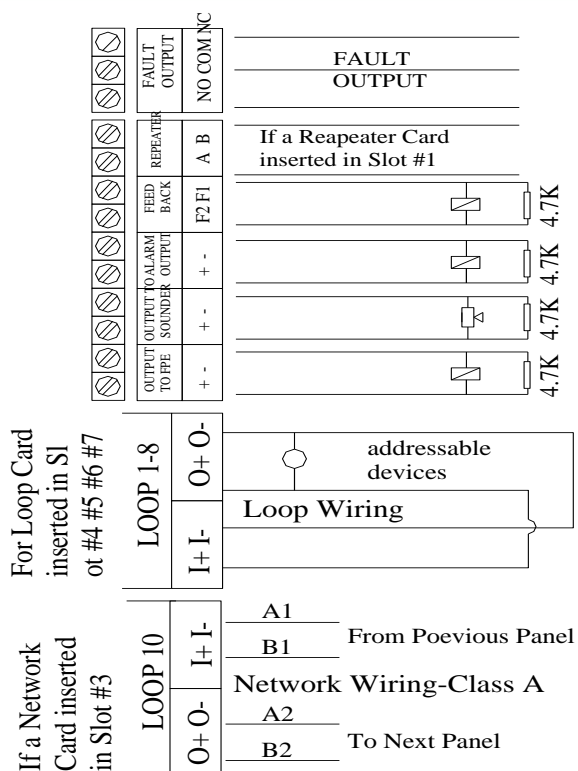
FAULT OUTPUT
NO COM NC
FAULT OUTPUT

REPEATER
A B
If a Reapeater Card inserted in Slot #1

FEED BACK
F2 F1
4.7K

TO ALARM OUTPUT
+ -
4.7K

OUTPUT SOUNDER
+ -
4.7K

OUTPUT TO FPE
+ -
4.7K

For Loop Card inserted in Sl ot #4 #5 #6 #7
LOOP 1-8
O+ O-
I+ I-
addressable devices
Loop Wiring

If a Network Card inserted in Slot #3
LOOP 10
I+ I-
O+ O-
A1
B1
From Poevious Panel
Network Wiring-Class A
A2
B2
To Next Panel